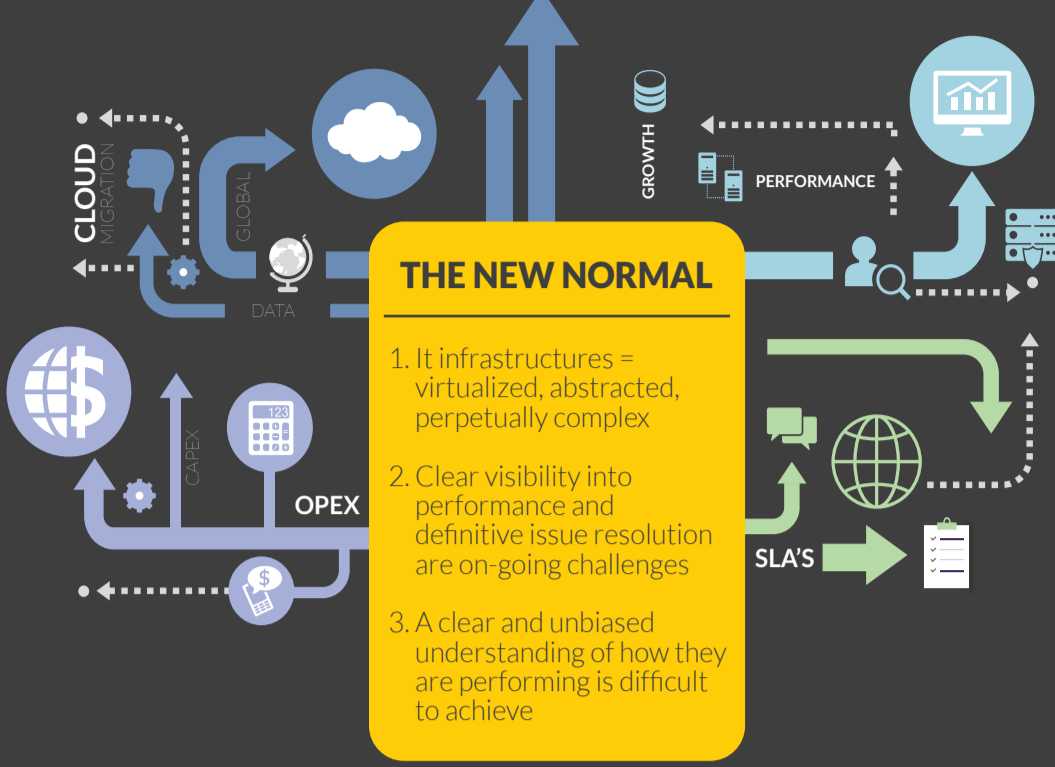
CLOUD MIGRATION

GLOBAL

DATA

GROWTH

PERFORMANCE

THE NEW NORMAL

1. It infrastructures = virtualized, abstracted, perpetually complex

2. Clear visibility into performance and definitive issue resolution are on-going challenges

3. A clear and unbiased understanding of how they are performing is difficult to achieve

CAPEX

123

OPEX

SLA'S